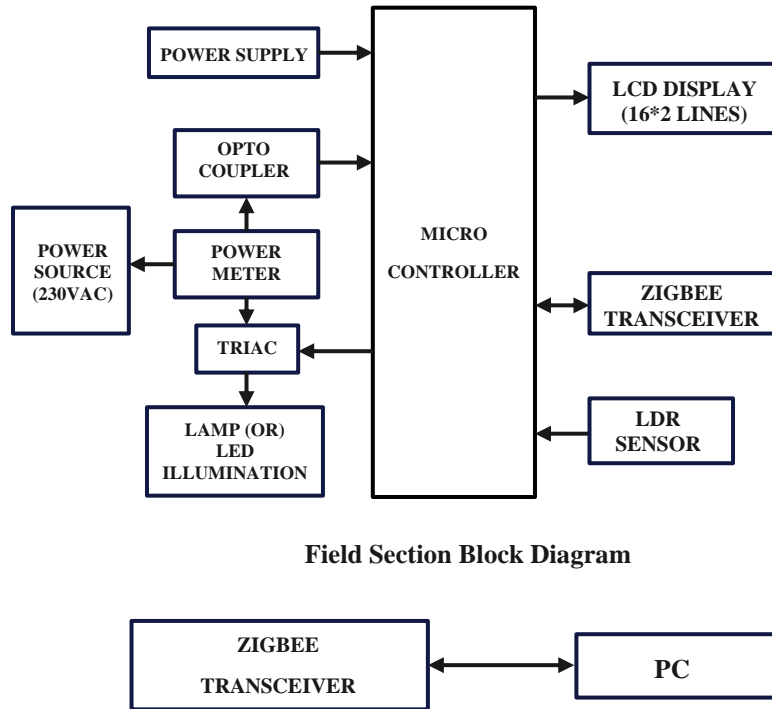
POWER SUPPLY

OPTO COUPLER

POWER SOURCE (230VAC)

POWER METER

TRIAC

LAMP (OR) LED ILLUMINATION

MICRO CONTROLLER

LCD DISPLAY (16*2 LINES)

ZIGBEE TRANSCEIVER

LDR SENSOR

Field Section Block Diagram

ZIGBEE TRANSCEIVER

PC